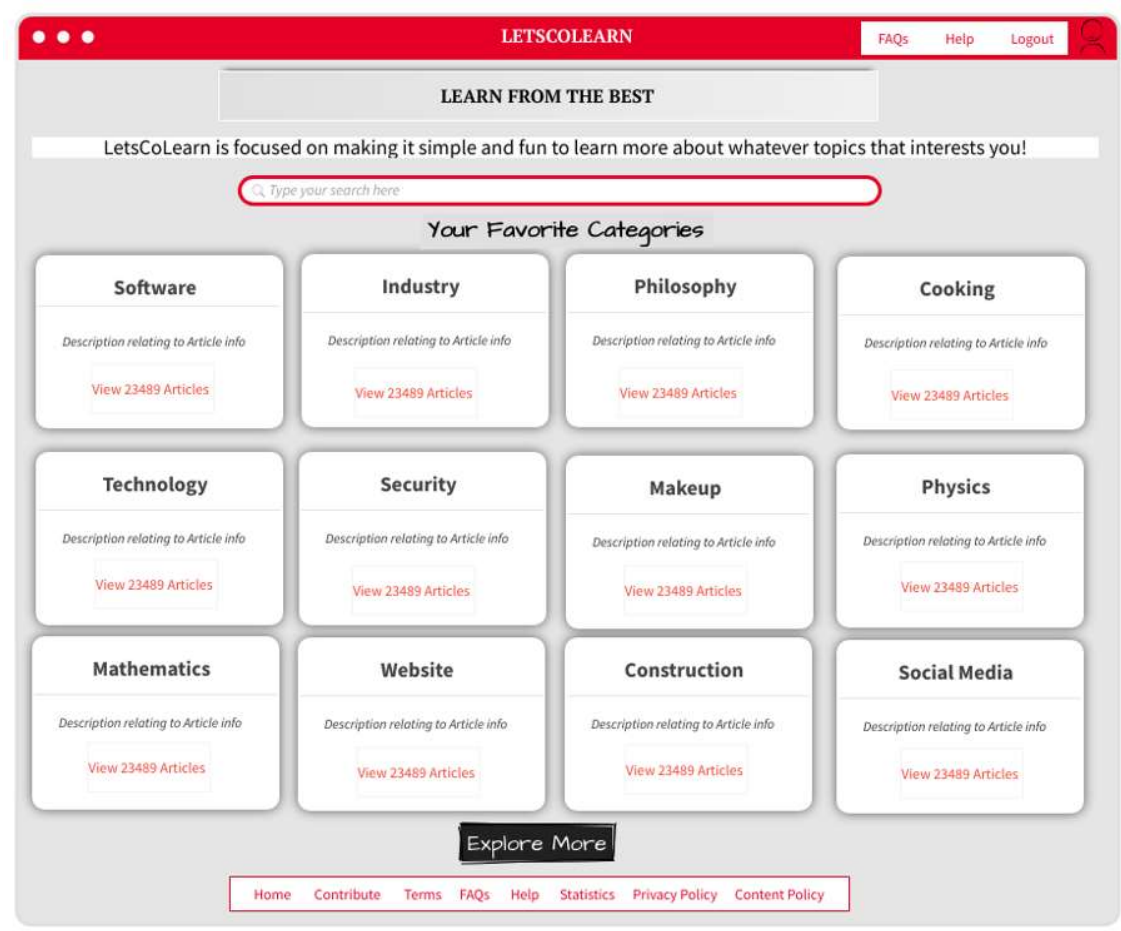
LETSCOLEARN

FAQs Help Logout

LEARN FROM THE BEST

LetsCoLearn is focused on making it simple and fun to learn more about whatever topics that interests you!

Type your search here

Your Favorite Categories

Software
Description relating to Article info
View 23489 Articles

Industry
Description relating to Article info
View 23489 Articles

Philosophy
Description relating to Article info
View 23489 Articles

Cooking
Description relating to Article info
View 23489 Articles

Technology
Description relating to Article info
View 23489 Articles

Security
Description relating to Article info
View 23489 Articles

Makeup
Description relating to Article info
View 23489 Articles

Physics
Description relating to Article info
View 23489 Articles

Mathematics
Description relating to Article info
View 23489 Articles

Website
Description relating to Article info
View 23489 Articles

Construction
Description relating to Article info
View 23489 Articles

Social Media
Description relating to Article info
View 23489 Articles

Explore More

Home Contribute Terms FAQs Help Statistics Privacy Policy Content Policy